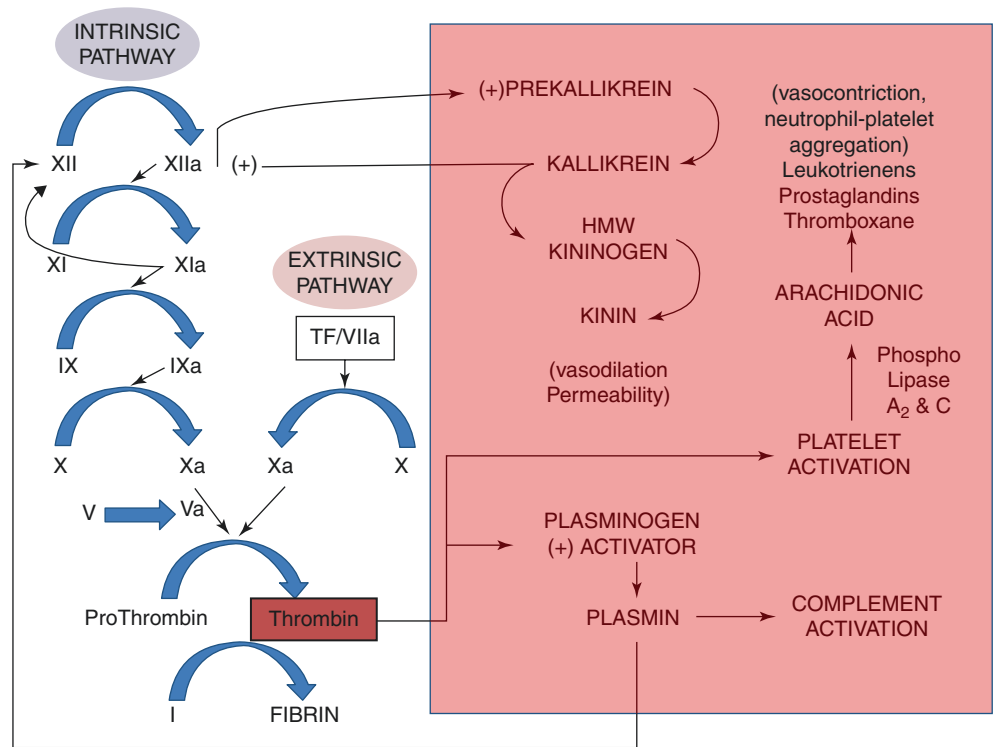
INTRINSIC PATHWAY

XII XIIa (+)

XI XIa

IX IXa

X Xa

EXTRINSIC PATHWAY

TF/VIIa

Xa X

V Va

ProThrombin Thrombin

I FIBRIN

(+)PREKALLIKREIN

KALLIKREIN

HMW KININOGEN

KININ

(vasodilation Permeability)

(vasocontriction, neutrophil-platelet aggregation)
Leukotrienens
Prostaglandins
Thromboxane

ARACHIDONIC ACID

Phospho Lipase $A_2$ & C

PLATELET ACTIVATION

PLASMINOGEN (+) ACTIVATOR

PLASMIN

COMPLEMENT ACTIVATION